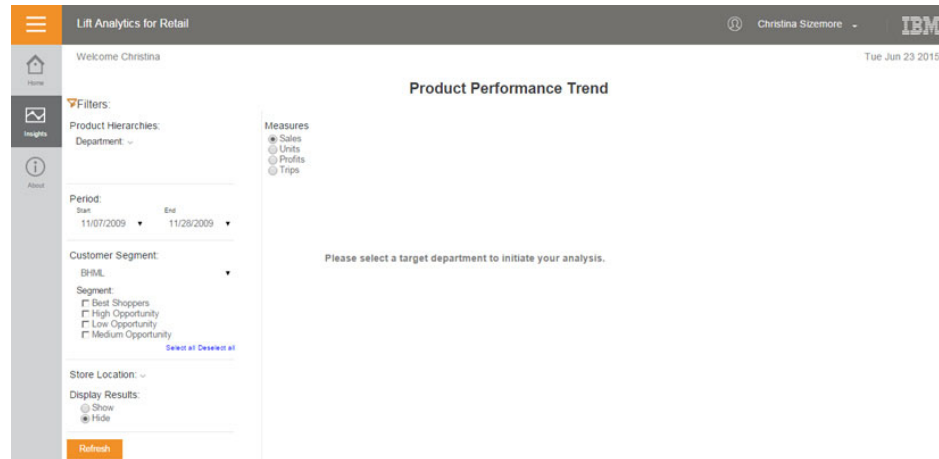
Lift Analytics for Retail

Christina Sizemore

IBM

Home

Insights

About

Welcome Christina

Tue Jun 23 2015

Product Performance Trend

Filters:

Product Hierarchies:

Department

Period:

Start 11/07/2009

End 11/28/2009

Customer Segment:

BHML

Segment:

Best Shoppers

High Opportunity

Low Opportunity

Medium Opportunity

Select all Deselect all

Store Location:

Display Results:

Show

Hide

Refresh

Measures

Sales

Units

Profits

Trips

Please select a target department to initiate your analysis.